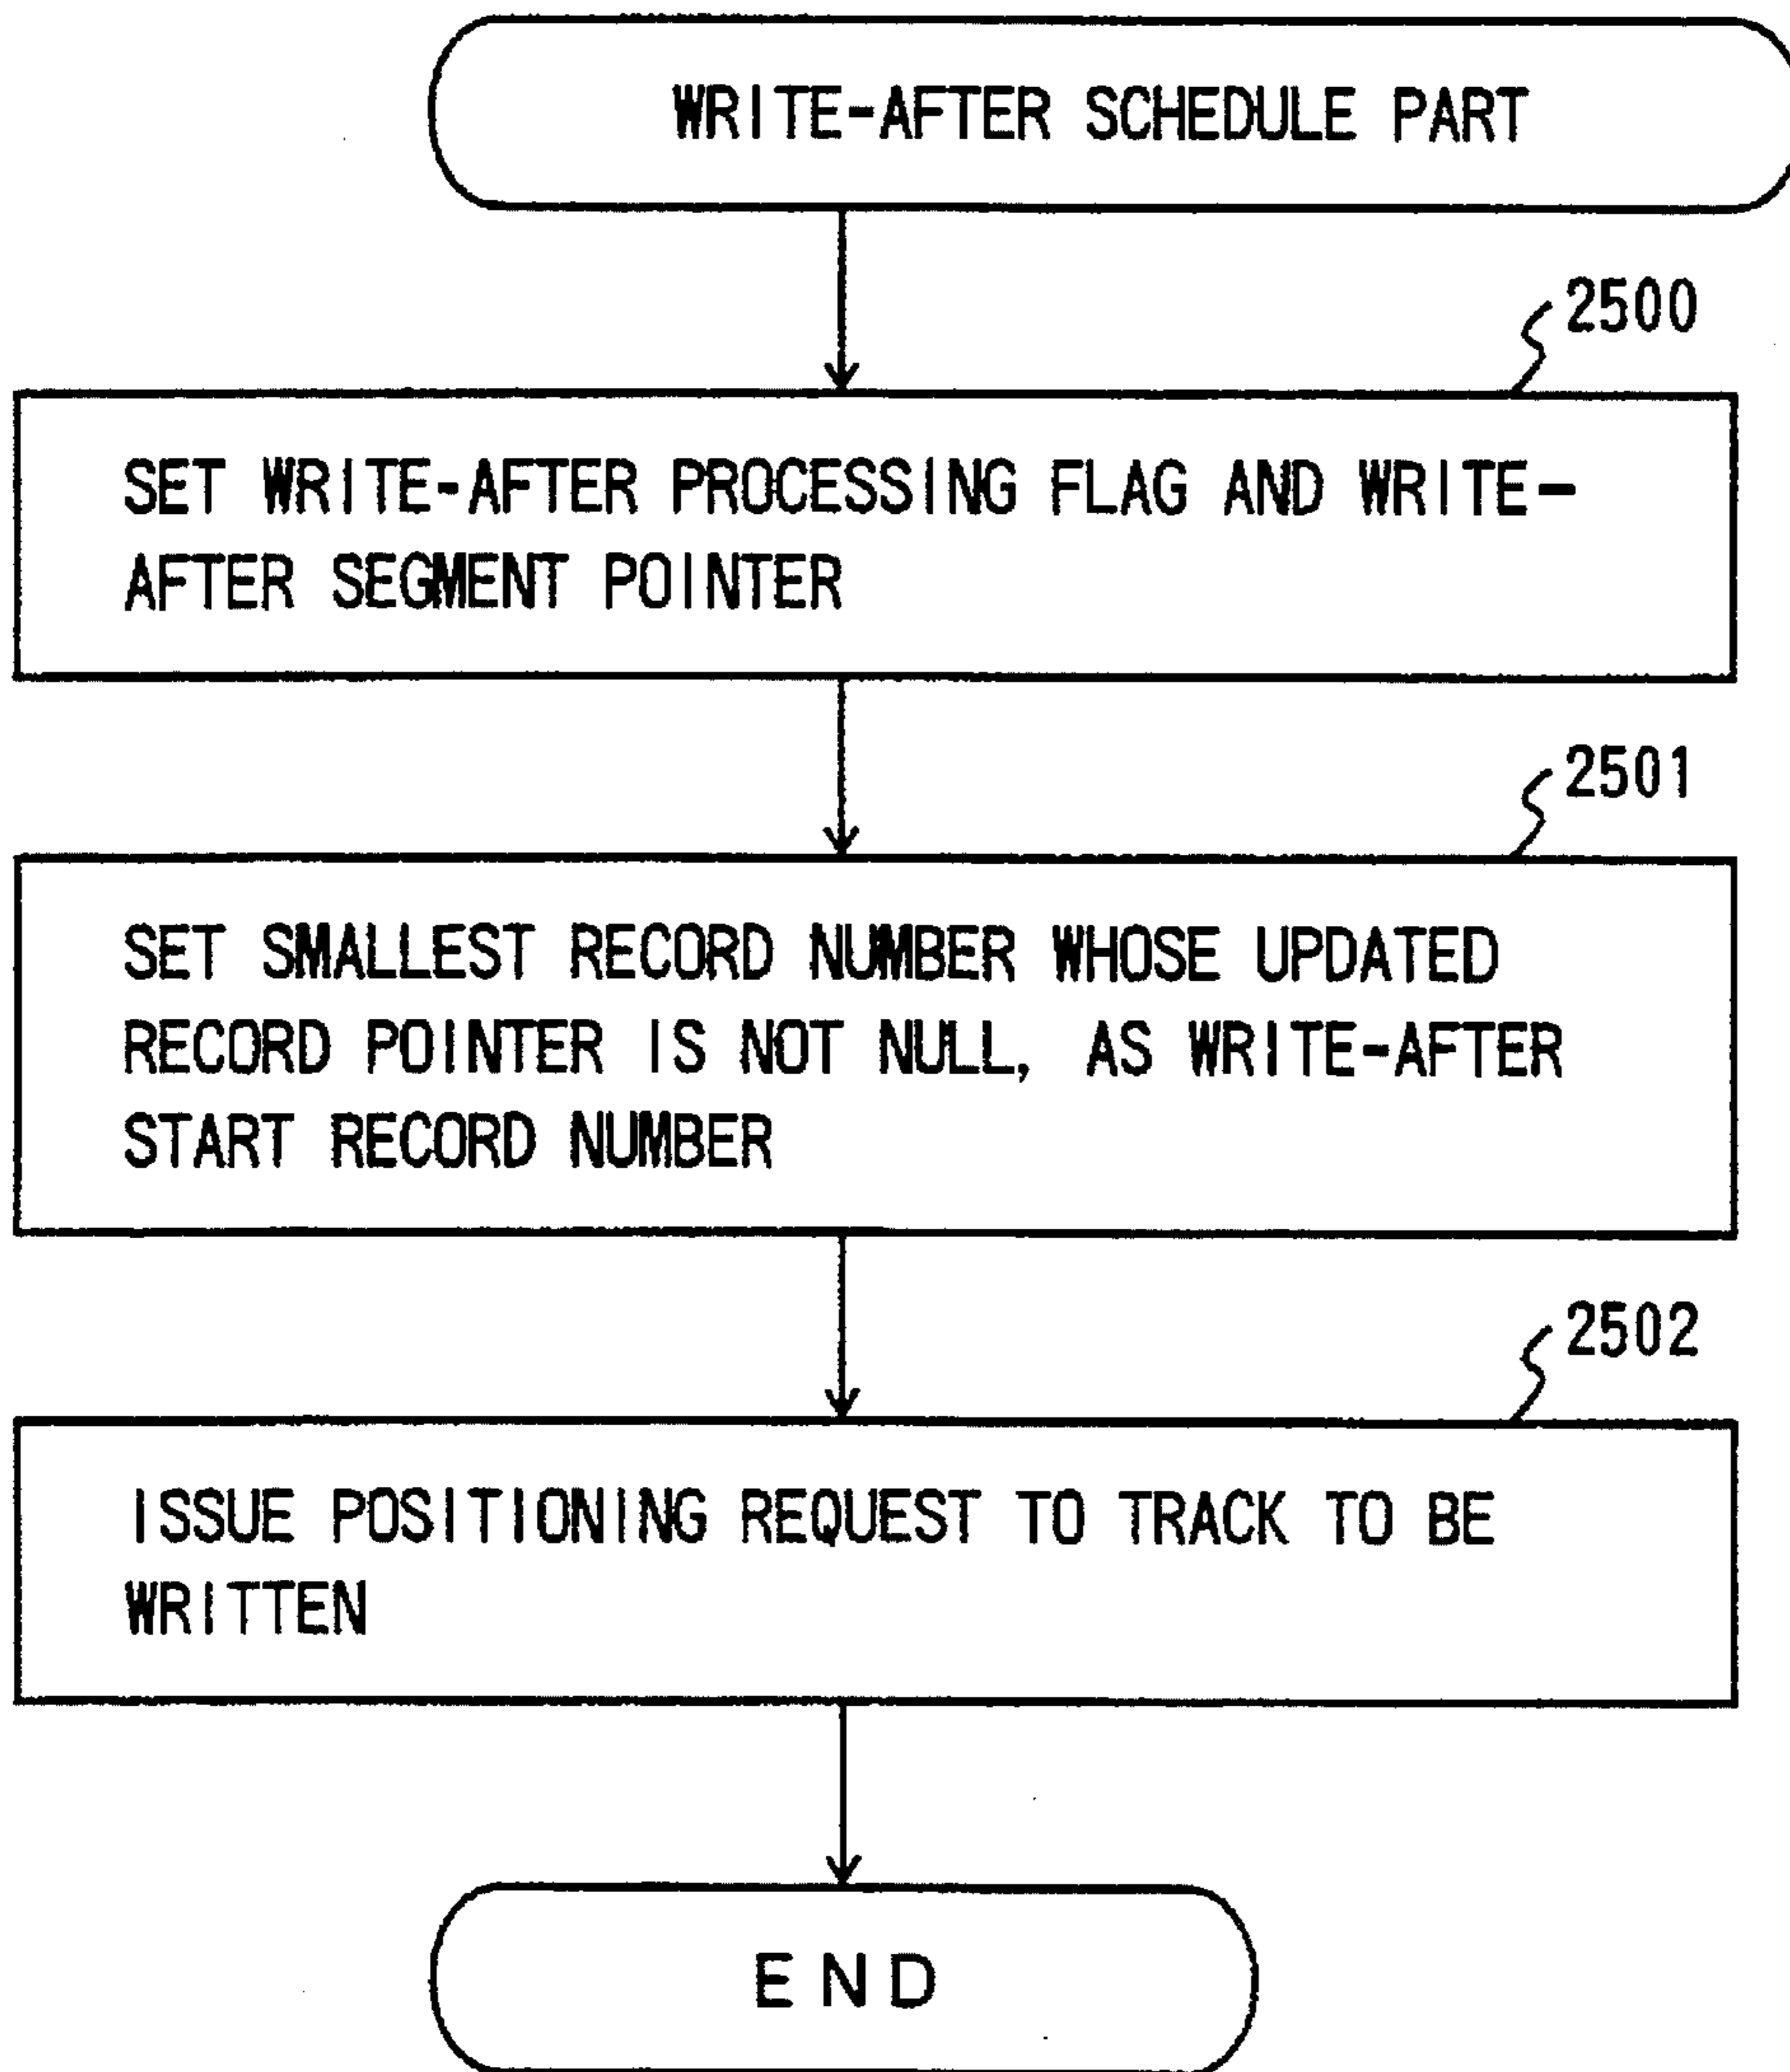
WRITE-AFTER SCHEDULE PART

2500

SET WRITE-AFTER PROCESSING FLAG AND WRITE-AFTER SEGMENT POINTER

2501

SET SMALLEST RECORD NUMBER WHOSE UPDATED RECORD POINTER IS NOT NULL, AS WRITE-AFTER START RECORD NUMBER

2502

ISSUE POSITIONING REQUEST TO TRACK TO BE WRITTEN

END